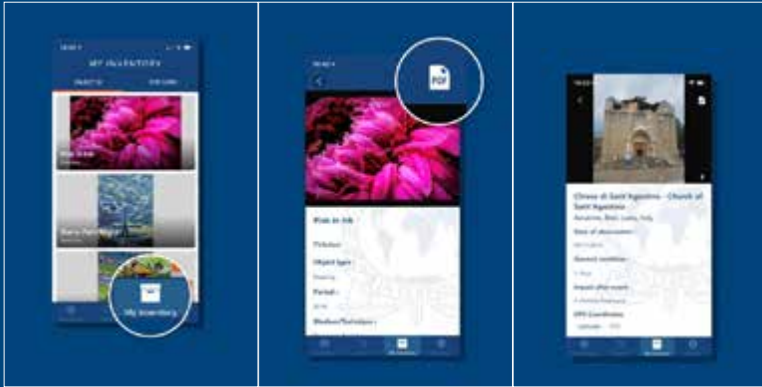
MY INVENTORY

OBJECTS

Pink in Ink

Starry Paris Night

My Inventory

PDF

Pink in Ink

Object type :

Period :

Medium/Technique :

Chiesa di Sant'Agostino - Church of Saint Agustine

Amatrice, Rieti, Lazio, Italy

Date of observation :

General condition :

Details after event :

GPS Coordinates :